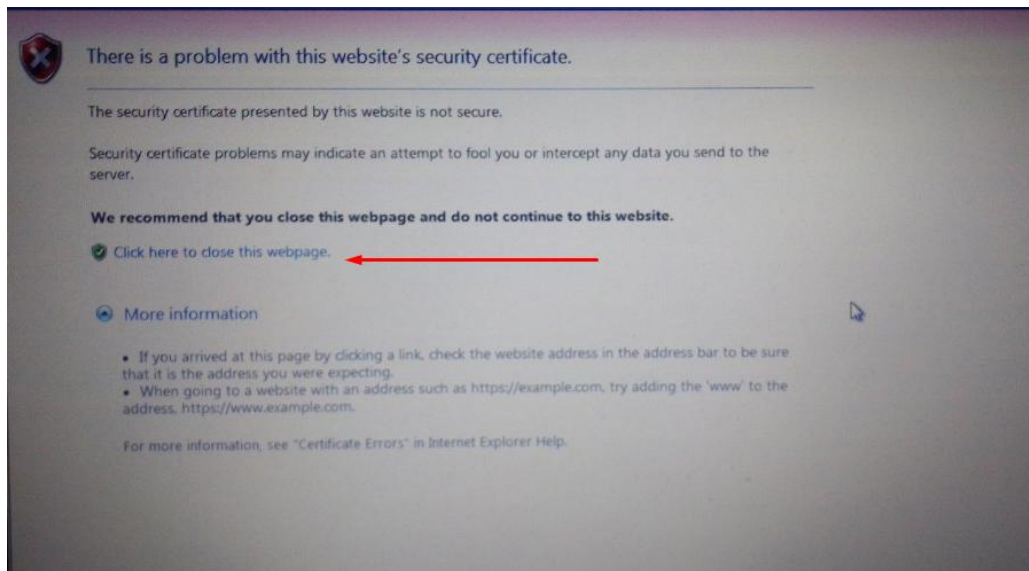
There is a problem with this website's security certificate.

The security certificate presented by this website is not secure.

Security certificate problems may indicate an attempt to fool you or intercept any data you send to the server.

**We recommend that you close this webpage and do not continue to this website.**

Click here to close this webpage.

More information

• If you arrived at this page by clicking a link, check the website address in the address bar to be sure that it is the address you were expecting.
• When going to a website with an address such as https://example.com, try adding the 'www' to the address, https://www.example.com.

For more information, see "Certificate Errors" in Internet Explorer Help.